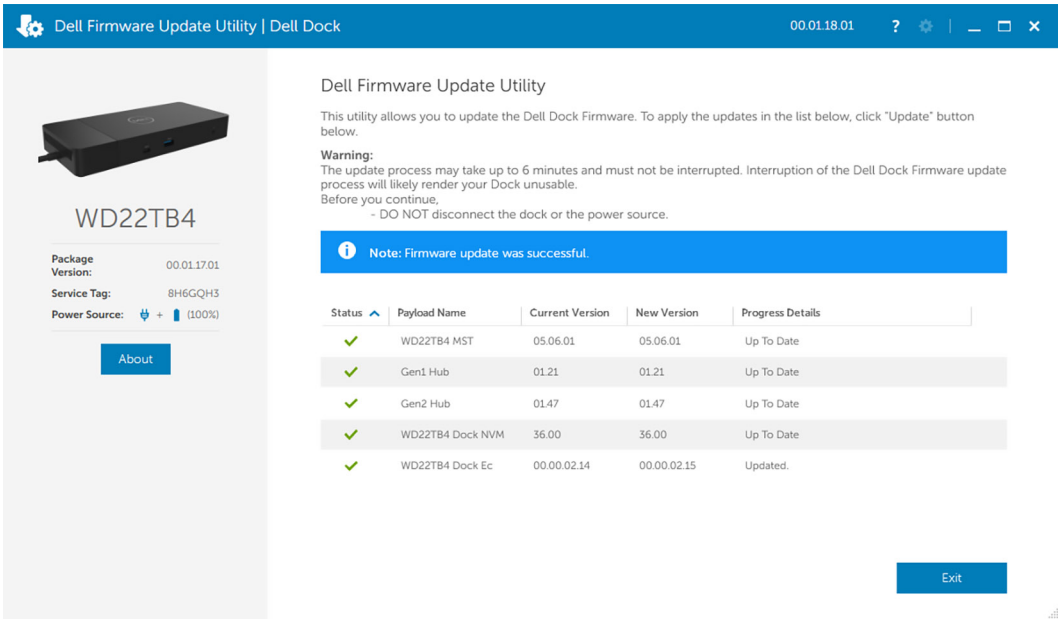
Dell Firmware Update Utility | Dell Dock

00.01.18.01

?

WD22TB4

Package Version: 00.01.17.01

Service Tag: 8H6GQH3

Power Source: + (100%)

About

Dell Firmware Update Utility

This utility allows you to update the Dell Dock Firmware. To apply the updates in the list below, click "Update" button below.

Warning:
The update process may take up to 6 minutes and must not be interrupted. Interruption of the Dell Dock Firmware update process will likely render your Dock unusable.
Before you continue,
- DO NOT disconnect the dock or the power source.

Note: Firmware update was successful.

| Status | Payload Name | Current Version | New Version | Progress Details |
|---|---|---|---|---|
| ✓ | WD22TB4 MST | 05.06.01 | 05.06.01 | Up To Date |
| ✓ | Gen1 Hub | 01.21 | 01.21 | Up To Date |
| ✓ | Gen2 Hub | 01.47 | 01.47 | Up To Date |
| ✓ | WD22TB4 Dock NVM | 36.00 | 36.00 | Up To Date |
| ✓ | WD22TB4 Dock Ec | 00.00.02.14 | 00.00.02.15 | Updated. |

Exit